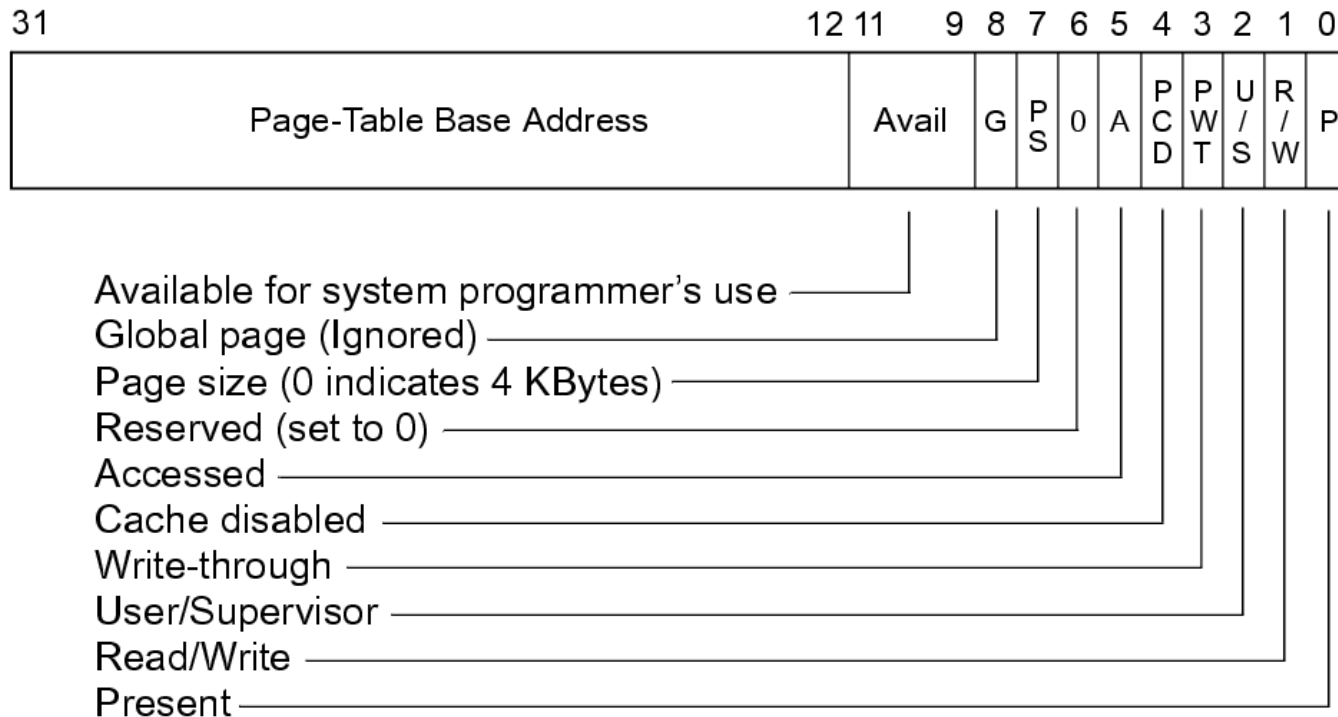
31 12 11 9 8 7 6 5 4 3 2 1 0

Page-Table Base Address | Avail | G | PS | 0 | A | PCD | PWT | U/S | R/W | P

Available for system programmer's use
Global page (Ignored)
Page size (0 indicates 4 KBytes)
Reserved (set to 0)
Accessed
Cache disabled
Write-through
User/Supervisor
Read/Write
Present